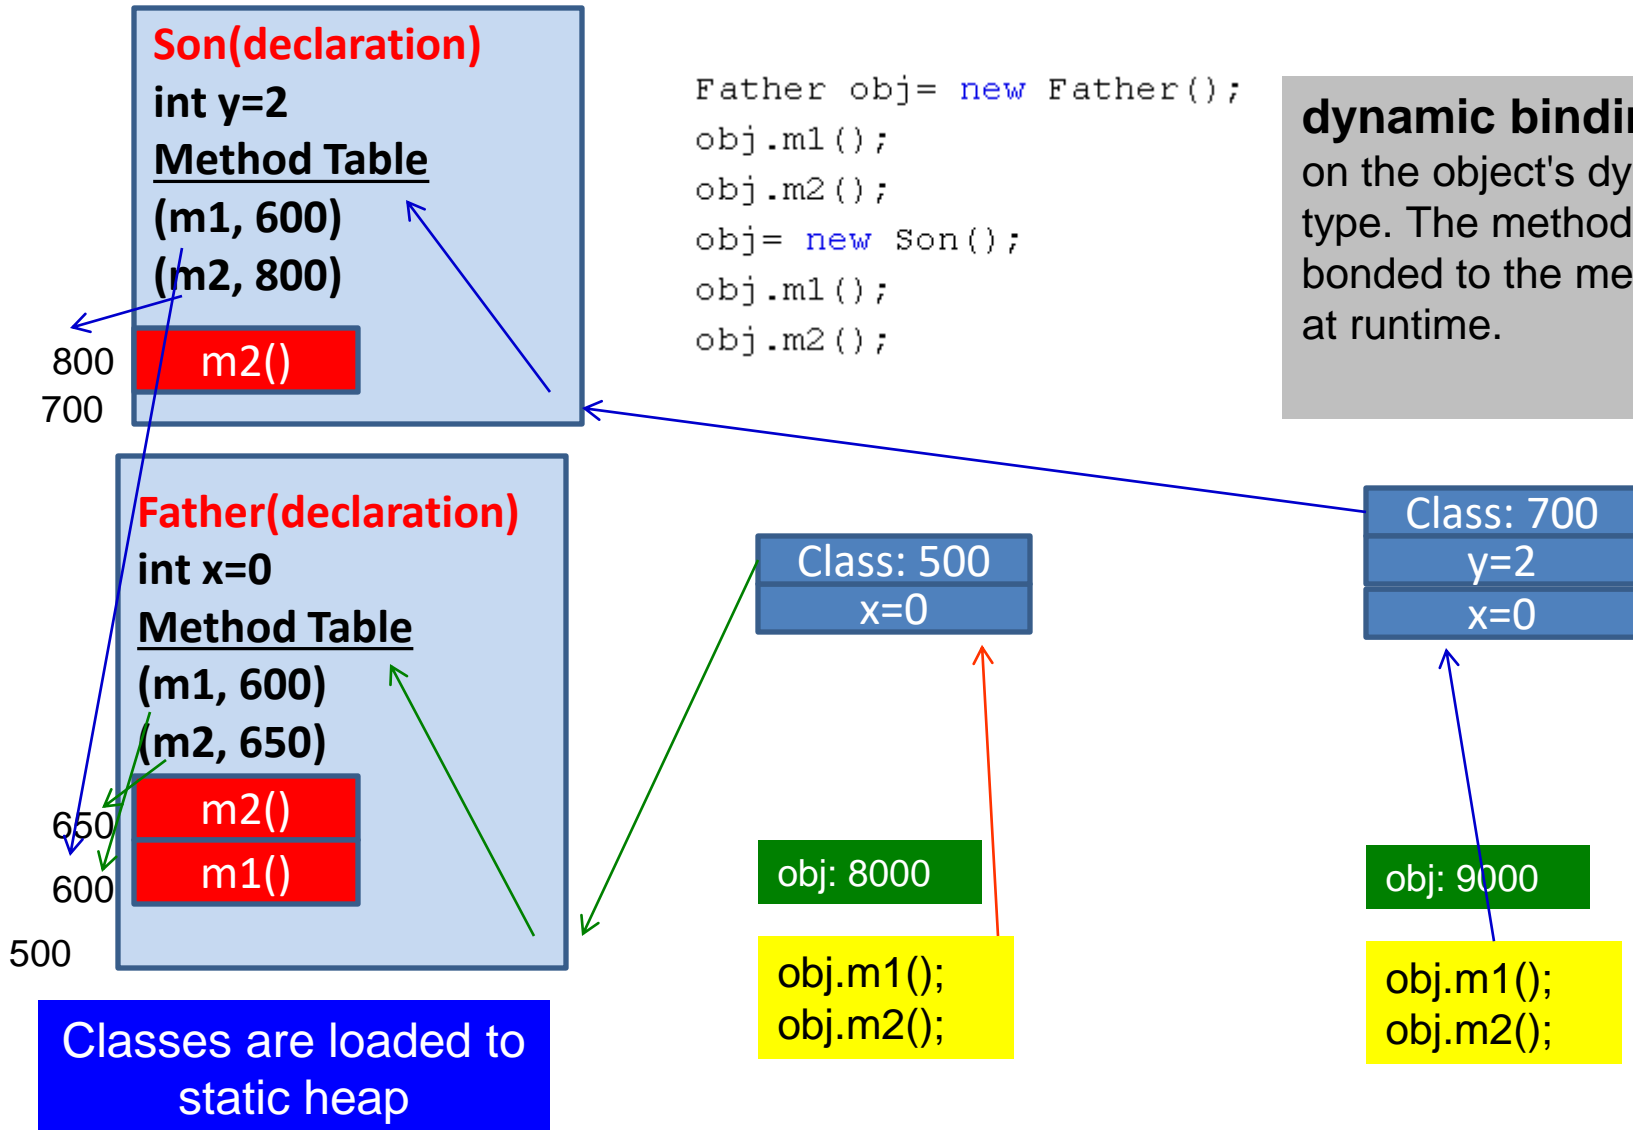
Son(declaration)
int y=2
Method Table
(m1, 600)
(m2, 800)

m2()

800
700

Father(declaration)
int x=0
Method Table
(m1, 600)
(m2, 650)

m2()
m1()

650
600
500

Classes are loaded to static heap

Father obj= new Father();
obj.m1();
obj.m2();
obj= new Son();
obj.m1();
obj.m2();

dynamic bindi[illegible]
on the object's dy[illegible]
type. The method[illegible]
bonded to the me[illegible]
at runtime.

| Class: 500 |
|---|
| x=0 |

| Class: 700 |
|---|
| y=2 |
| x=0 |

obj: 8000

obj.m1();
obj.m2();

obj: 9000

obj.m1();
obj.m2();